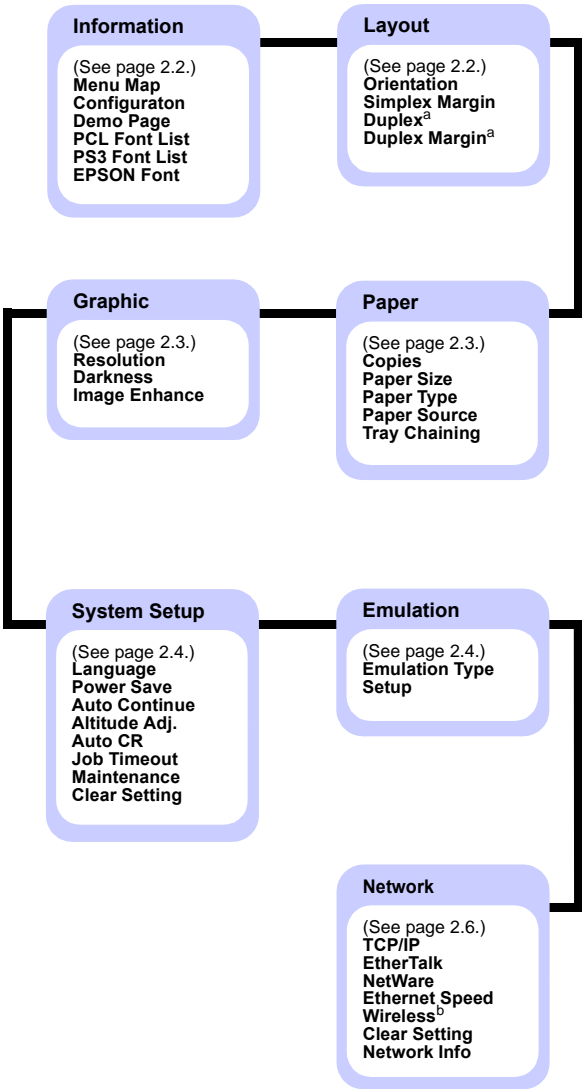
Information

(See page 2.2.)
Menu Map
Configuraton
Demo Page
PCL Font List
PS3 Font List
EPSON Font

Layout

(See page 2.2.)
Orientation
Simplex Margin
Duplex$^{a}$
Duplex Margin$^{a}$

Graphic

(See page 2.3.)
Resolution
Darkness
Image Enhance

Paper

(See page 2.3.)
Copies
Paper Size
Paper Type
Paper Source
Tray Chaining

System Setup

(See page 2.4.)
Language
Power Save
Auto Continue
Altitude Adj.
Auto CR
Job Timeout
Maintenance
Clear Setting

Emulation

(See page 2.4.)
Emulation Type
Setup

Network

(See page 2.6.)
TCP/IP
EtherTalk
NetWare
Ethernet Speed
Wireless$^{b}$
Clear Setting
Network Info